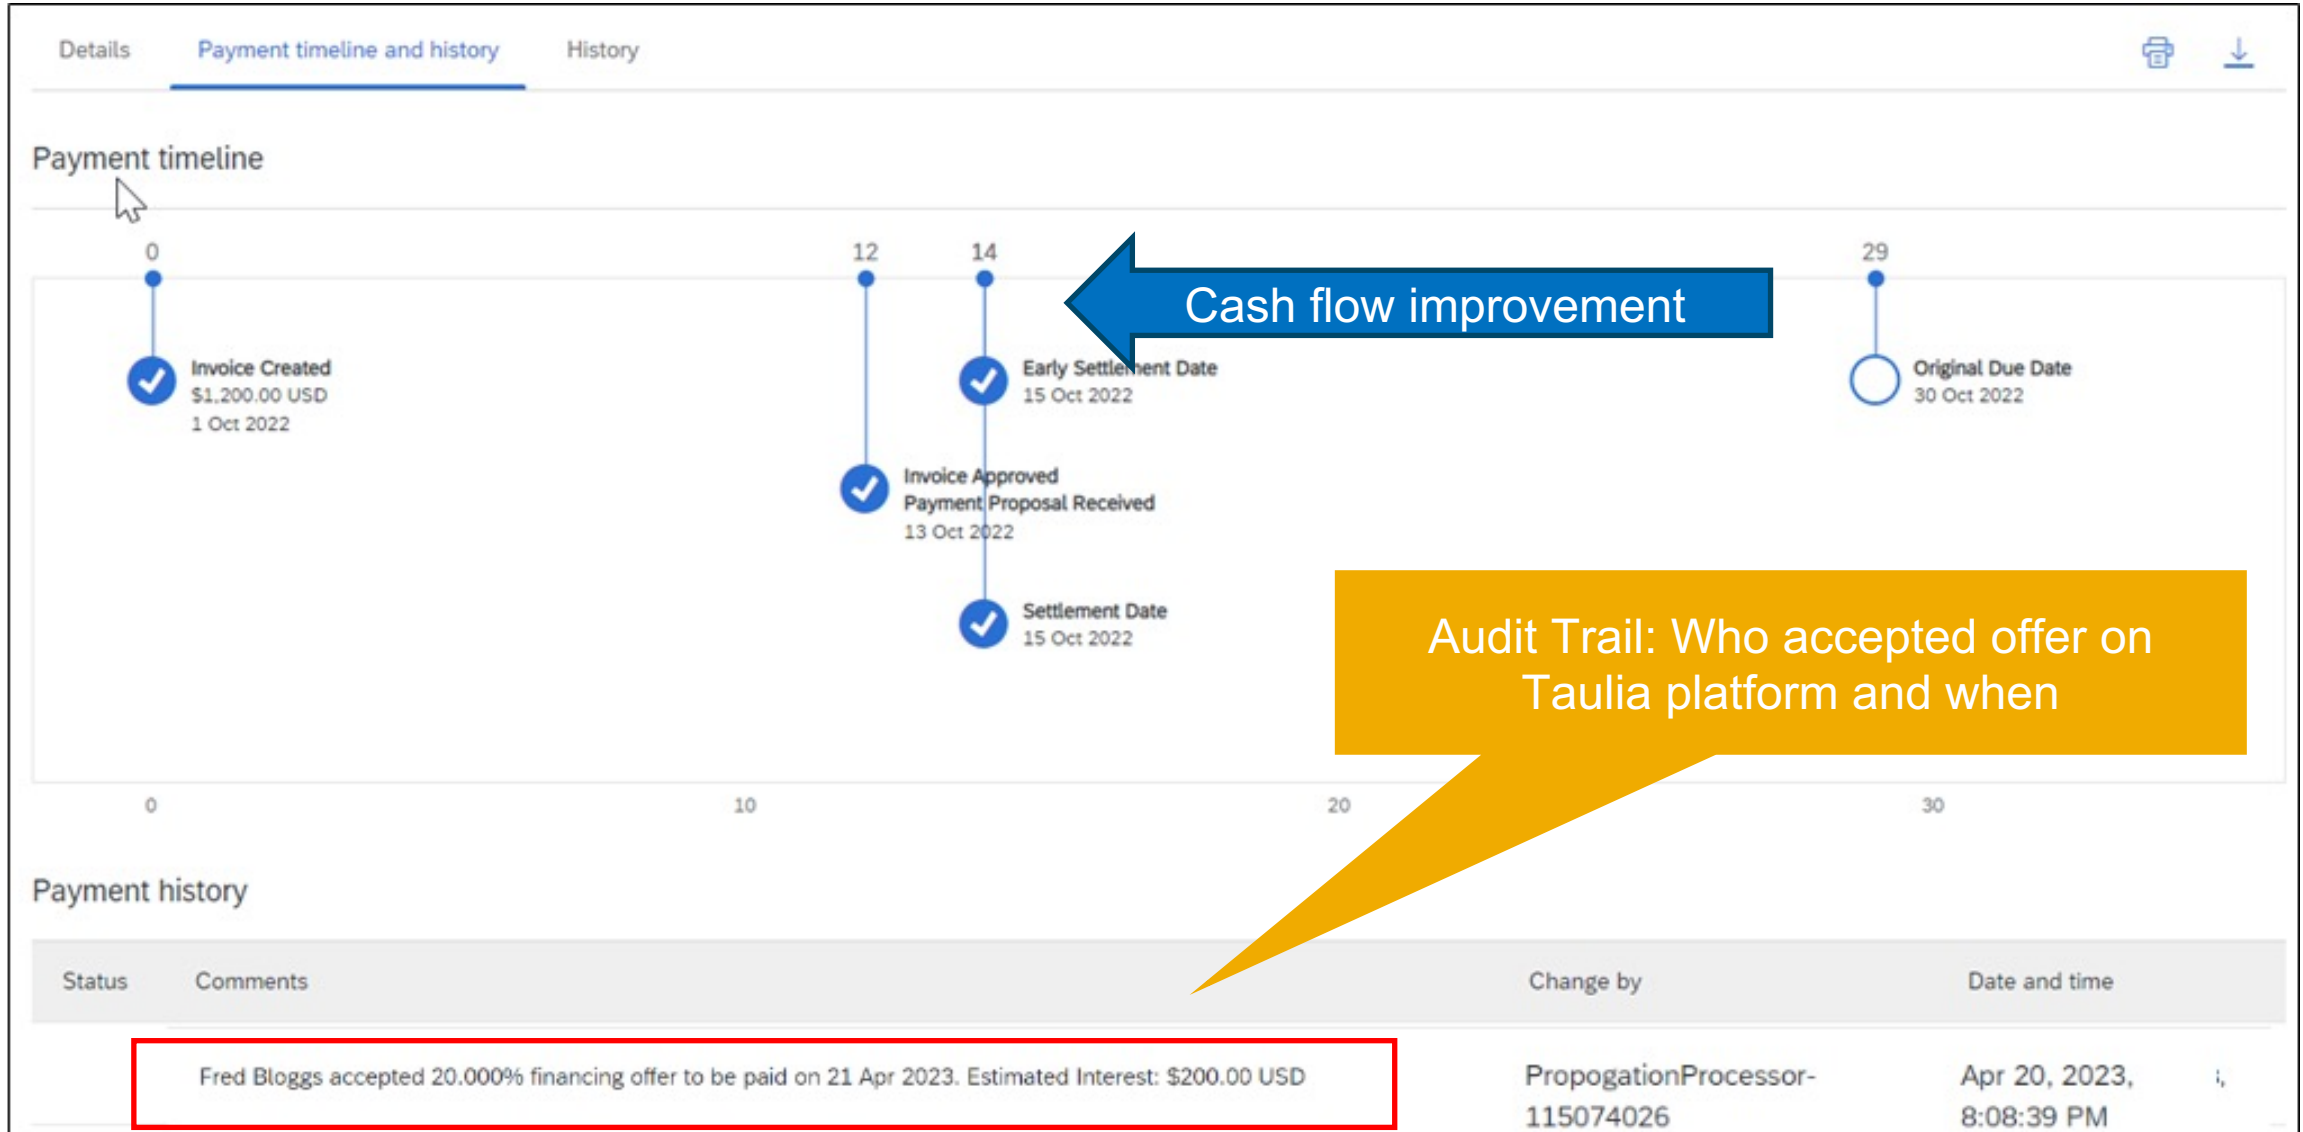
Details Payment timeline and history History

Payment timeline

0 12 14 29

Cash flow improvement

Invoice Created
$1,200.00 USD
1 Oct 2022

Early Settlement Date
15 Oct 2022

Original Due Date
30 Oct 2022

Invoice Approved
Payment Proposal Received
13 Oct 2022

Settlement Date
15 Oct 2022

Audit Trail: Who accepted offer on Taulia platform and when

0 10 20 30

Payment history

| Status | Comments | Change by | Date and time |
|---|---|---|---|
| | Fred Bloggs accepted 20.000% financing offer to be paid on 21 Apr 2023. Estimated Interest: $200.00 USD | PropogationProcessor-115074026 | Apr 20, 2023, 8:08:39 PM |